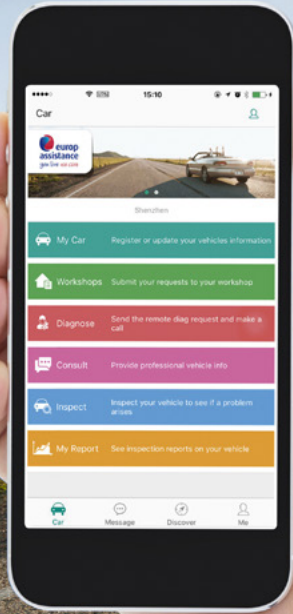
15:10

Car

europ assistance
you live we care

Shenzhen

My Car Register or update your vehicles information

Workshops Submit your requests to your workshop

Diagnose Send the remote diag request and make a call

Consult Provide professional vehicle info

Inspect Inspect your vehicle to see if a problem arises

My Report See inspection reports on your vehicle

Car Message Discover Me